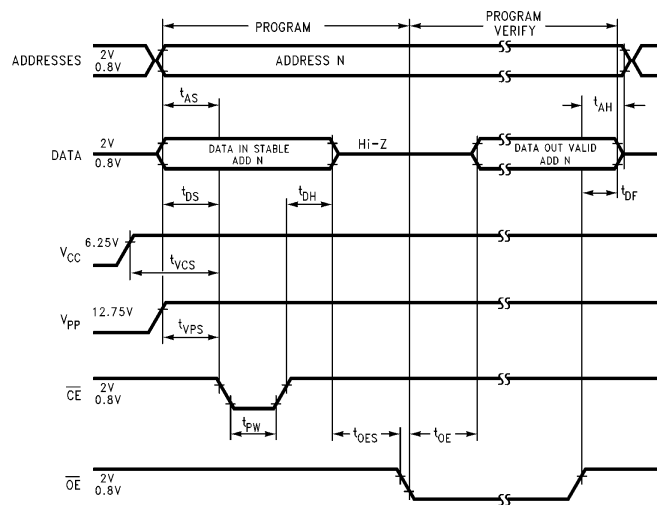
PROGRAM

PROGRAM VERIFY

ADDRESSES
2V
0.8V
ADDRESS N

$t_{AS}$

$t_{AH}$

DATA
2V
0.8V
DATA IN STABLE ADD N
Hi-Z
DATA OUT VALID ADD N

$t_{DS}$

$t_{DH}$

$t_{DF}$

6.25V
$V_{CC}$
$t_{VCS}$

$V_{PP}$
12.75V
$t_{VPS}$

$\overline{CE}$
2V
0.8V

$t_{PW}$

$t_{OES}$

$t_{OE}$

$\overline{OE}$
2V
0.8V